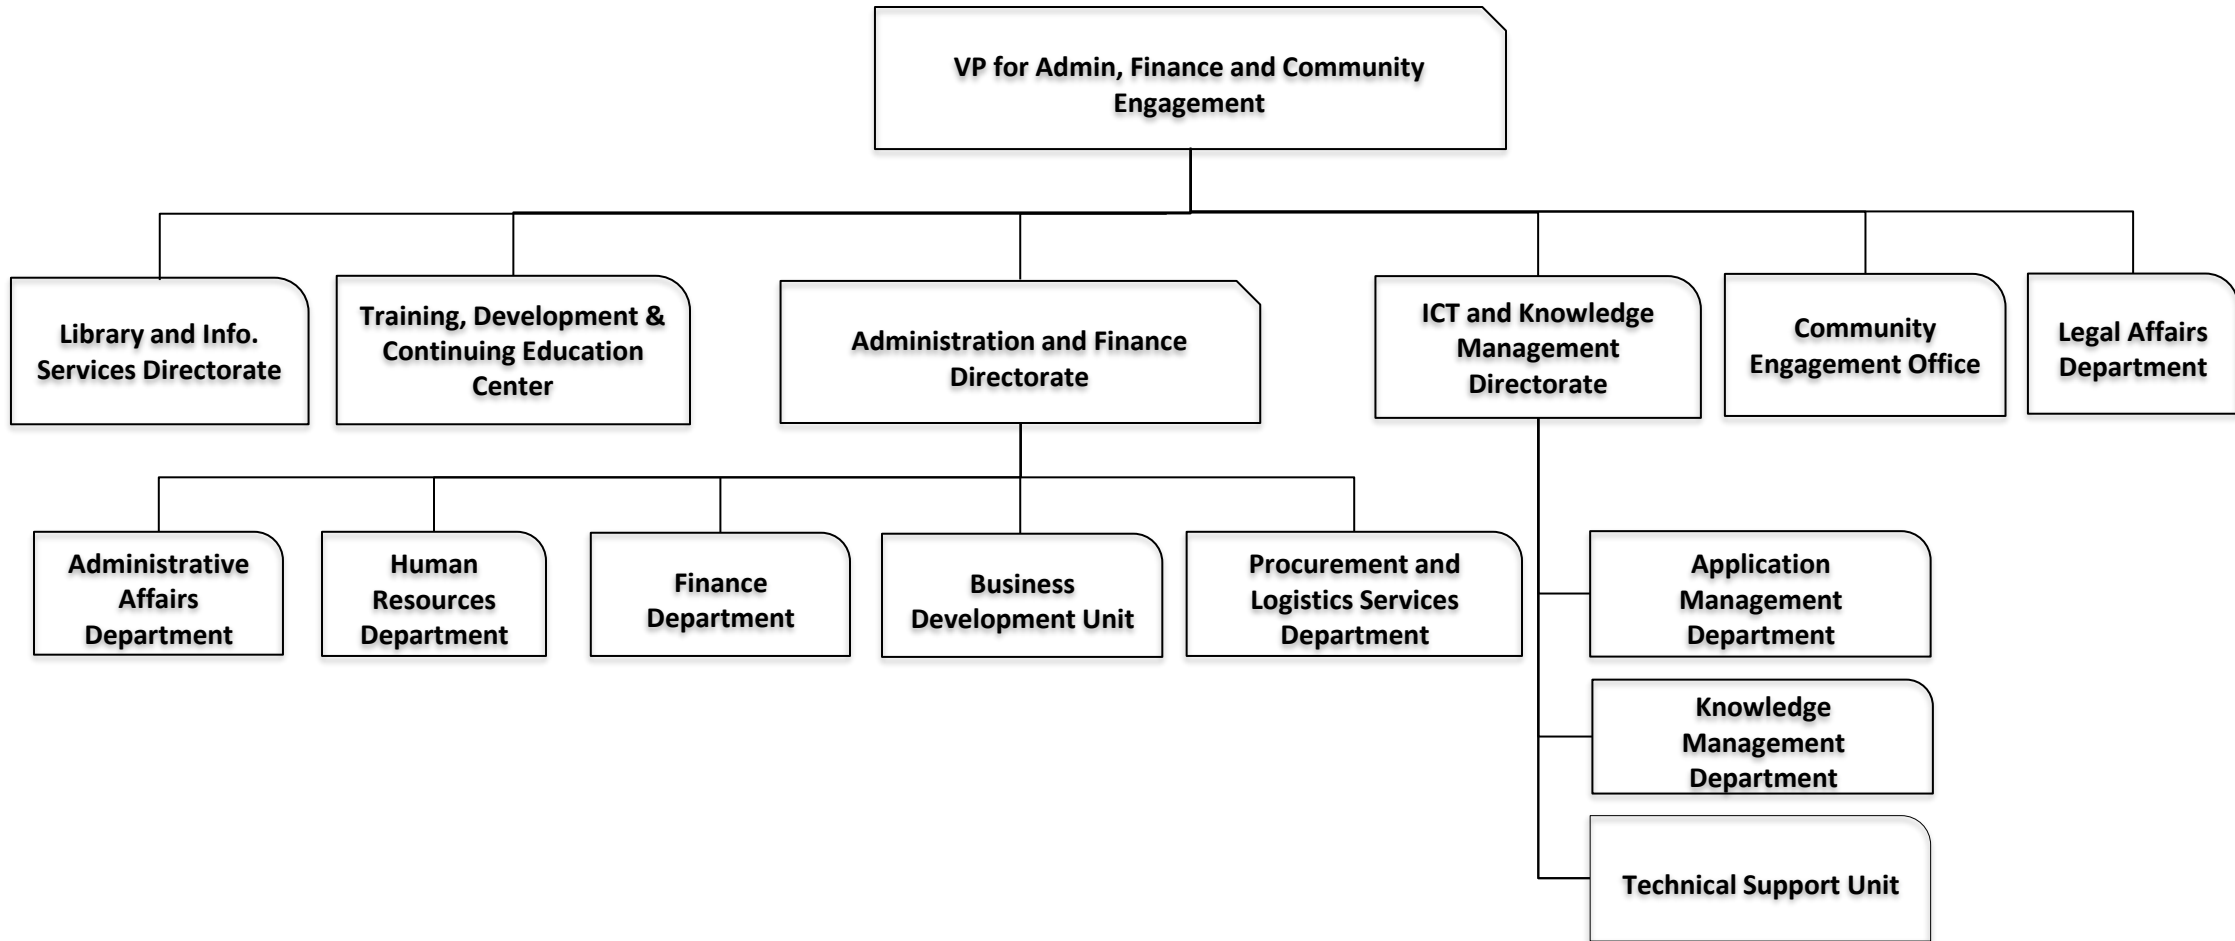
VP for Admin, Finance and Community Engagement

Library and Info. Services Directorate

Training, Development & Continuing Education Center

Administration and Finance Directorate

ICT and Knowledge Management Directorate

Community Engagement Office

Legal Affairs Department

Administrative Affairs Department

Human Resources Department

Finance Department

Business Development Unit

Procurement and Logistics Services Department

Application Management Department

Knowledge Management Department

Technical Support Unit